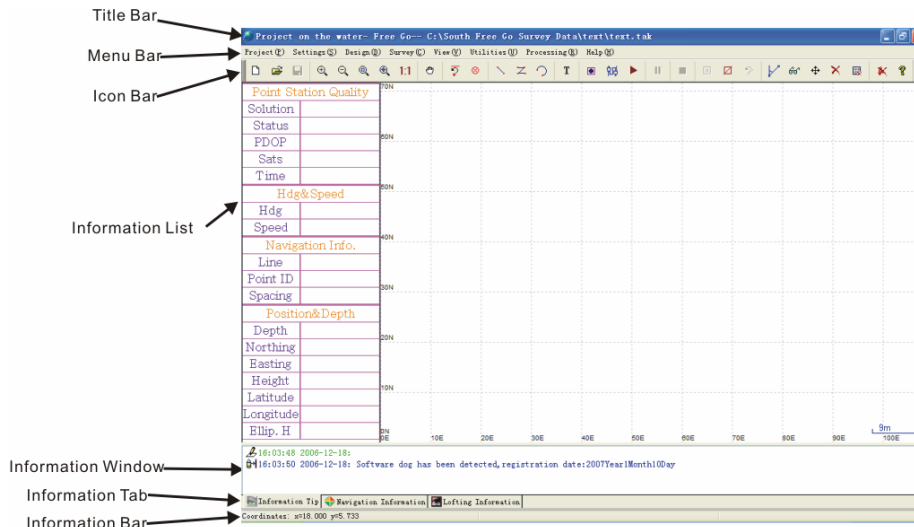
Title Bar
Menu Bar
Icon Bar
Information List
Information Window
Information Tab
Information Bar

Project on the water- Free Go-- C:\South Free Go Survey Data\text\text.tak

Project(P) Settings(S) Design(D) Survey(C) View(V) Utilities(U) Processing(R) Help(H)

1:1 T

| Point Station Quality | |
|---|---|
| Solution | |
| Status | |
| PDOP | |
| Sats | |
| Time | |
| Hdg&Speed | |
| Hdg | |
| Speed | |
| Navigation Info. | |
| Line | |
| Point ID | |
| Spacing | |
| Position&Depth | |
| Depth | |
| Northing | |
| Easting | |
| Height | |
| Latitude | |
| Longitude | |
| Ellip. H | |

70N
60N
50N
40N
30N
20N
10N
0N
0E 10E 20E 30E 40E 50E 60E 70E 80E 90E 100E
9m

16:03:48 2006-12-18:
16:03:50 2006-12-18: Software dog has been detected,registration date:2007Year1Month10Day

Information Tip
Navigation Information
Lofting Information

Coordinates: x=18.000 y=5.733